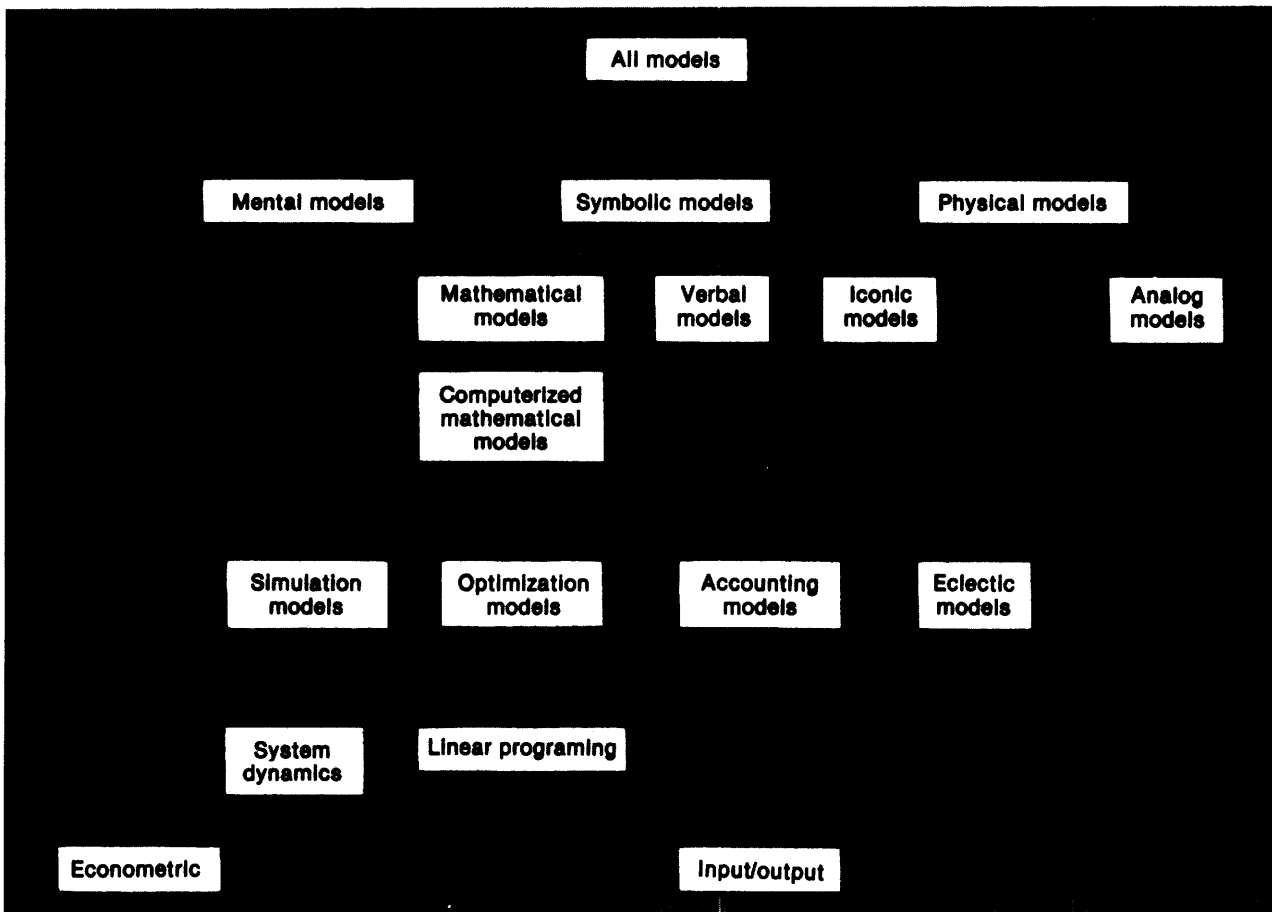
All models

Mental models

Symbolic models

Physical models

Mathematical models

Verbal models

Iconic models

Analog models

Computerized mathematical models

Simulation models

Optimization models

Accounting models

Eclectic models

System dynamics

Linear programing

Econometric

Input/output